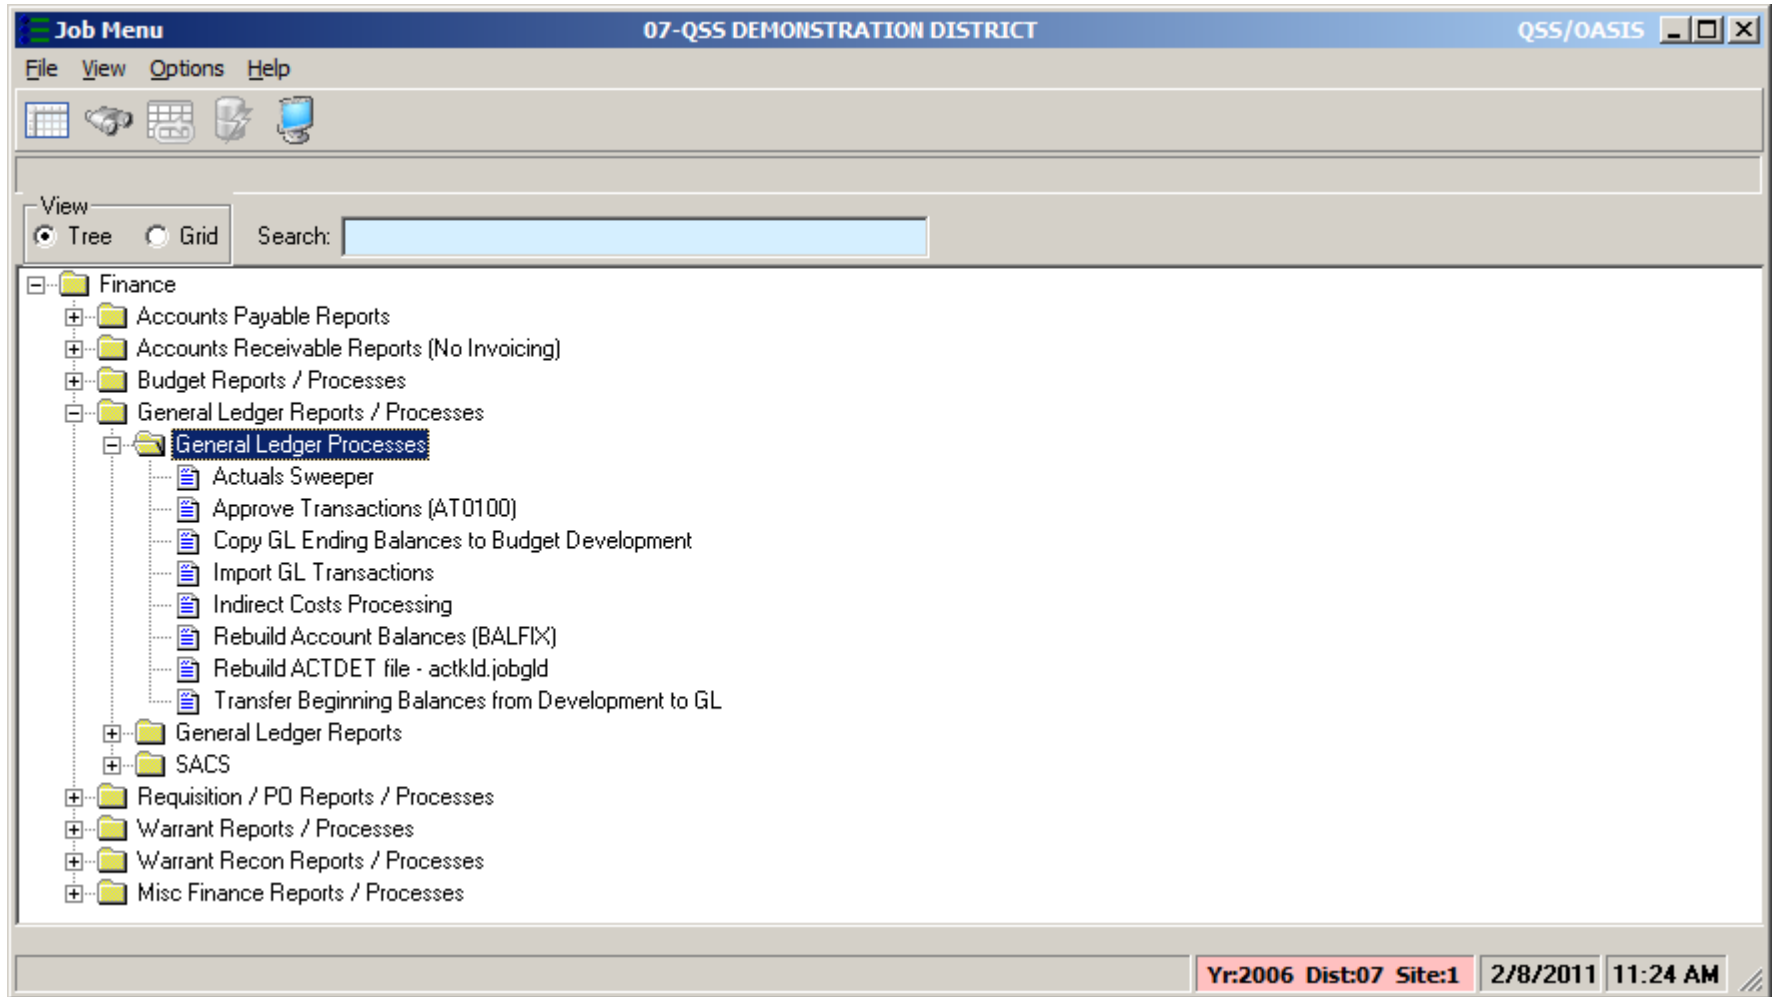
Job Menu 07-QSS DEMONSTRATION DISTRICT QSS/OASIS

File View Options Help

View
Tree Grid
Search:

Finance
Accounts Payable Reports
Accounts Receivable Reports (No Invoicing)
Budget Reports / Processes
General Ledger Reports / Processes
General Ledger Processes
Actuals Sweeper
Approve Transactions (AT0100)
Copy GL Ending Balances to Budget Development
Import GL Transactions
Indirect Costs Processing
Rebuild Account Balances (BALFIX)
Rebuild ACTDET file - actkld.jobgld
Transfer Beginning Balances from Development to GL
General Ledger Reports
SACS
Requisition / PO Reports / Processes
Warrant Reports / Processes
Warrant Recon Reports / Processes
Misc Finance Reports / Processes

Yr:2006 Dist:07 Site:1 2/8/2011 11:24 AM